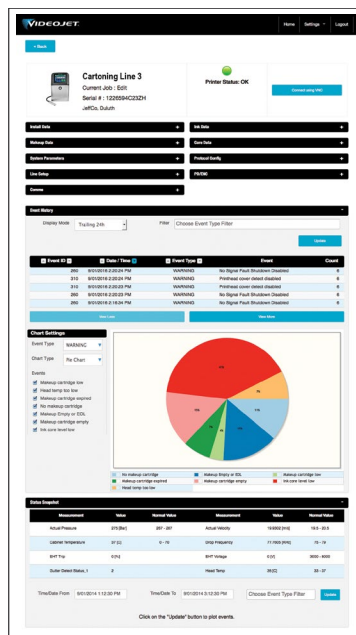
VIDEOJET

Home Settings Logout

← Back

Cartoning Line 3
Current Job : Edit
Serial # : 1226594C23ZH
JeffCo, Duluth

Printer Status: OK

Connect using VNC

Install Data +
Ink Data +
Makeup Data +
Core Data +
System Parameters +
Protocol Config +
Line Setup +
FS/CSC +
Comms +

Event History −

Display Mode Trailing 24h
Filter Choose Event Type Filter

Update

| Event ID | Date / Time | Event Type | Event | Count |
|---|---|---|---|---|
| 260 | 9/01/2016 2:20:24 PM | WARNING | No Signal Fault Shutdown Disabled | 6 |
| 310 | 9/01/2016 2:20:23 PM | WARNING | Printhead cover detect disabled | 6 |
| 260 | 9/01/2016 2:20:23 PM | WARNING | No Signal Fault Shutdown Disabled | 6 |
| 310 | 9/01/2016 2:20:23 PM | WARNING | Printhead cover detect disabled | 6 |
| 260 | 9/01/2016 2:18:24 PM | WARNING | No Signal Fault Shutdown Disabled | 6 |

View Less
View More

Chart Settings
Event Type WARNING
Chart Type Pie Chart
Events
Makeup cartridge low
Head temp too low
Makeup cartridge expired
No makeup cartridge
Makeup Empty or EOL
Makeup cartridge empty
Ink core level low

No makeup cartridge
Makeup cartridge expired
Head temp too low
Makeup Empty or EOL
Makeup cartridge empty
Makeup cartridge low
Ink core level low

Status Snapshot −

| Measurement | Value | Normal Value | Measurement | Value | Normal Value |
|---|---|---|---|---|---|
| Actual Pressure | 375 [Bar] | 287 - 287 | Actual Velocity | 19.0002 [m/s] | 19.5 - 20.5 |
| Cabinet Temperature | 37 [C] | 0 - 70 | Drop Frequency | 77.7003 [KHz] | 75 - 79 |
| EHT Trip | 0 [%] | | EHT Voltage | 0 [V] | 3000 - 6000 |
| Gutter Detect Status_1 | 2 | | Head Temp | 36 [C] | 33 - 37 |

Time/Date From 9/01/2014 1:12:30 PM
Time/Date To 9/01/2014 3:12:30 PM
Choose Event Type Filter
Update

Click on the "Update" button to plot events.